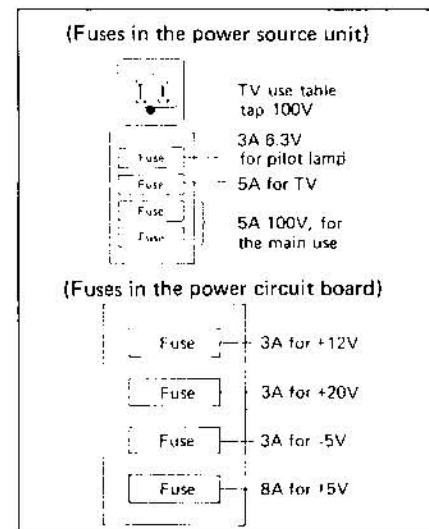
(Fuses in the power source unit)

TV use table tap 100V

Fuse
3A 6.3V for pilot lamp

Fuse
5A for TV

Fuse
Fuse
5A 100V, for the main use

(Fuses in the power circuit board)

Fuse
3A for +12V

Fuse
3A for +20V

Fuse
3A for -5V

Fuse
8A for +5V